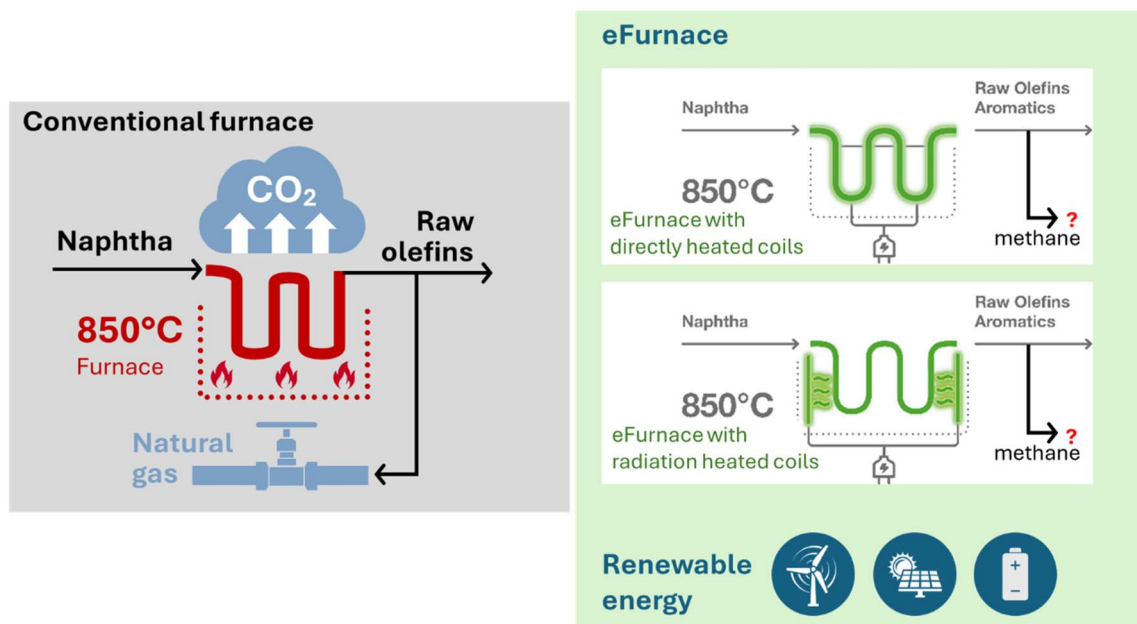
Conventional furnace

$CO_2$

Naphtha

Raw olefins

850°C
Furnace

Natural gas

eFurnace

Naphtha

Raw Olefins
Aromatics

850°C
eFurnace with directly heated coils

?
methane

Naphtha

Raw Olefins
Aromatics

850°C
eFurnace with radiation heated coils

?
methane

Renewable energy

+
−